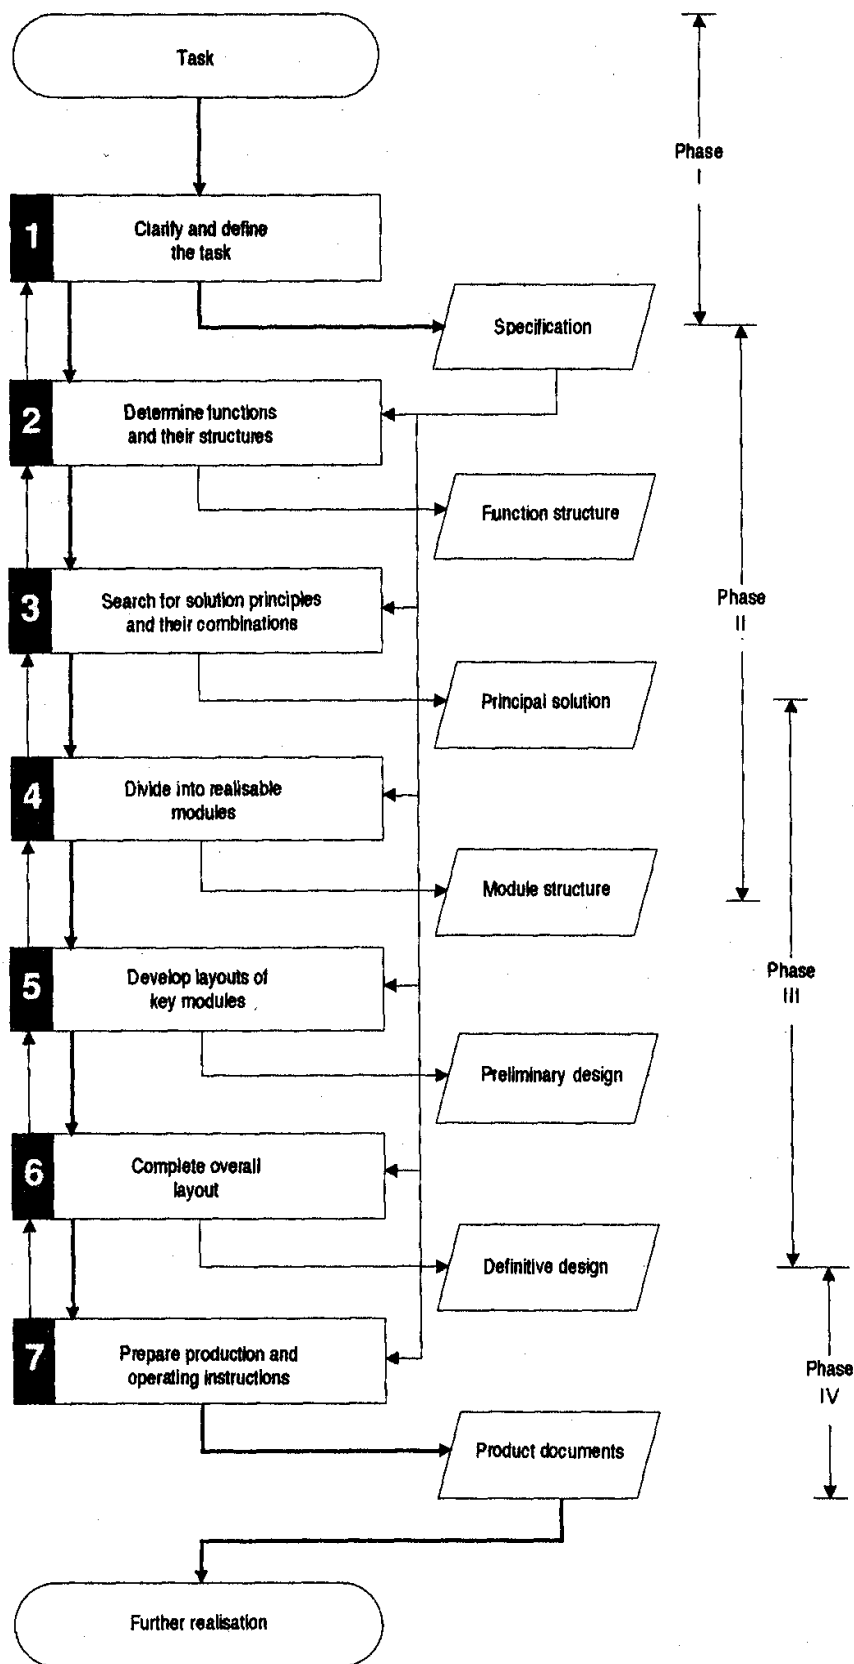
Task

Phase I

1 Clarify and define the task

Specification

2 Determine functions and their structures

Function structure

Phase II

3 Search for solution principles and their combinations

Principal solution

4 Divide into realisable modules

Module structure

5 Develop layouts of key modules

Phase III

Preliminary design

6 Complete overall layout

Definitive design

7 Prepare production and operating instructions

Phase IV

Product documents

Further realisation